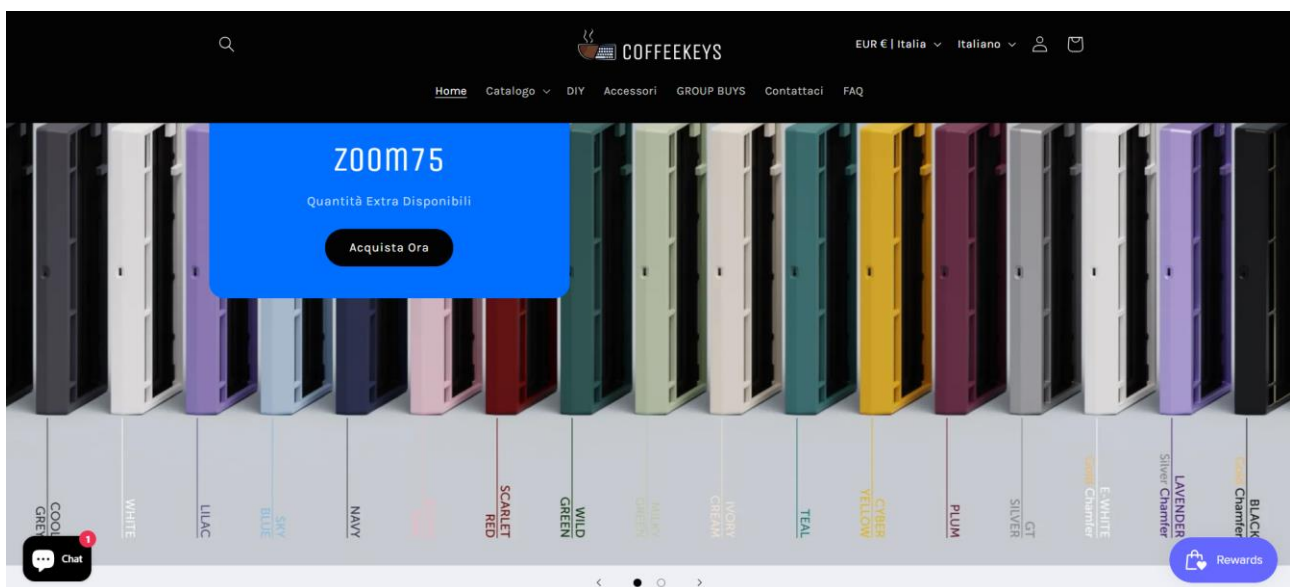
COFFEEKEYS

EUR € | Italia ⌄ Italiano ⌄

Home Catalogo ⌄ DIY Accessori GROUP BUYS Contattaci FAQ

ZOOM75

Quantità Extra Disponibili

Acquista Ora

COOL GREY
WHITE
LILAC
SKY BLUE
NAVY
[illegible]
SCARLET RED
WILD GREEN
MILKY GREEN
IVORY CREAM
TEAL
CYBER YELLOW
PLUM
GT SILVER
E-WHITE Gold Chamfer
LAVENDER Silver Chamfer
BLACK Gold Chamfer

Chat 1

Rewards

‹ ›